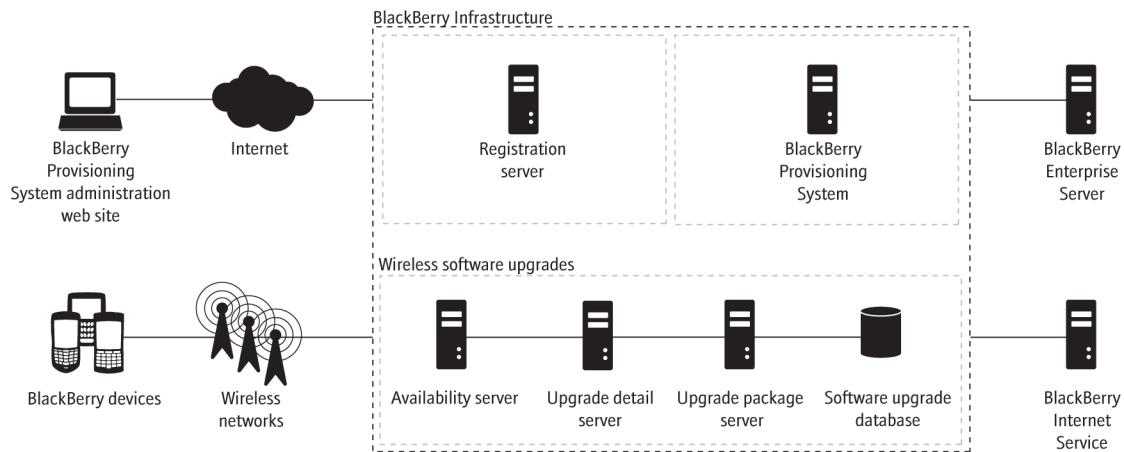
BlackBerry Infrastructure

BlackBerry Provisioning System administration web site

Internet

Registration server

BlackBerry Provisioning System

BlackBerry Enterprise Server

Wireless software upgrades

BlackBerry devices

Wireless networks

Availability server

Upgrade detail server

Upgrade package server

Software upgrade database

BlackBerry Internet Service